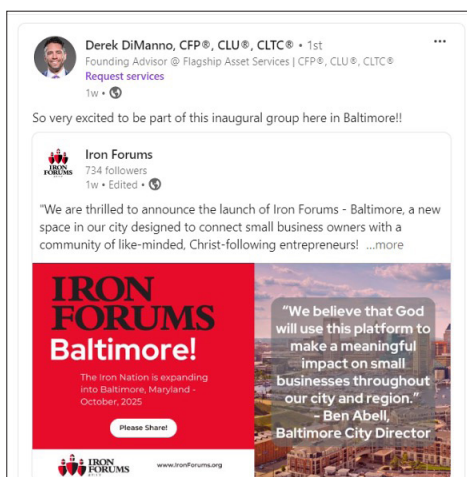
Derek DiManno, CFP®, CLU®, CLTC® • 1st
Founding Advisor @ Flagship Asset Services | CFP®, CLU®, CLTC®
Request services
1w •

So very excited to be part of this inaugural group here in Baltimore!!

IRON FORUMS
Iron Forums
734 followers
1w • Edited •

"We are thrilled to announce the launch of Iron Forums - Baltimore, a new space in our city designed to connect small business owners with a community of like-minded, Christ-following entrepreneurs! ...more

IRON FORUMS
Baltimore!
The Iron Nation is expanding into Baltimore, Maryland - October, 2025
Please Share!

"We believe that God will use this platform to make a meaningful impact on small businesses throughout our city and region."
- Ben Abell, Baltimore City Director

IRON FORUMS
www.IronForums.org